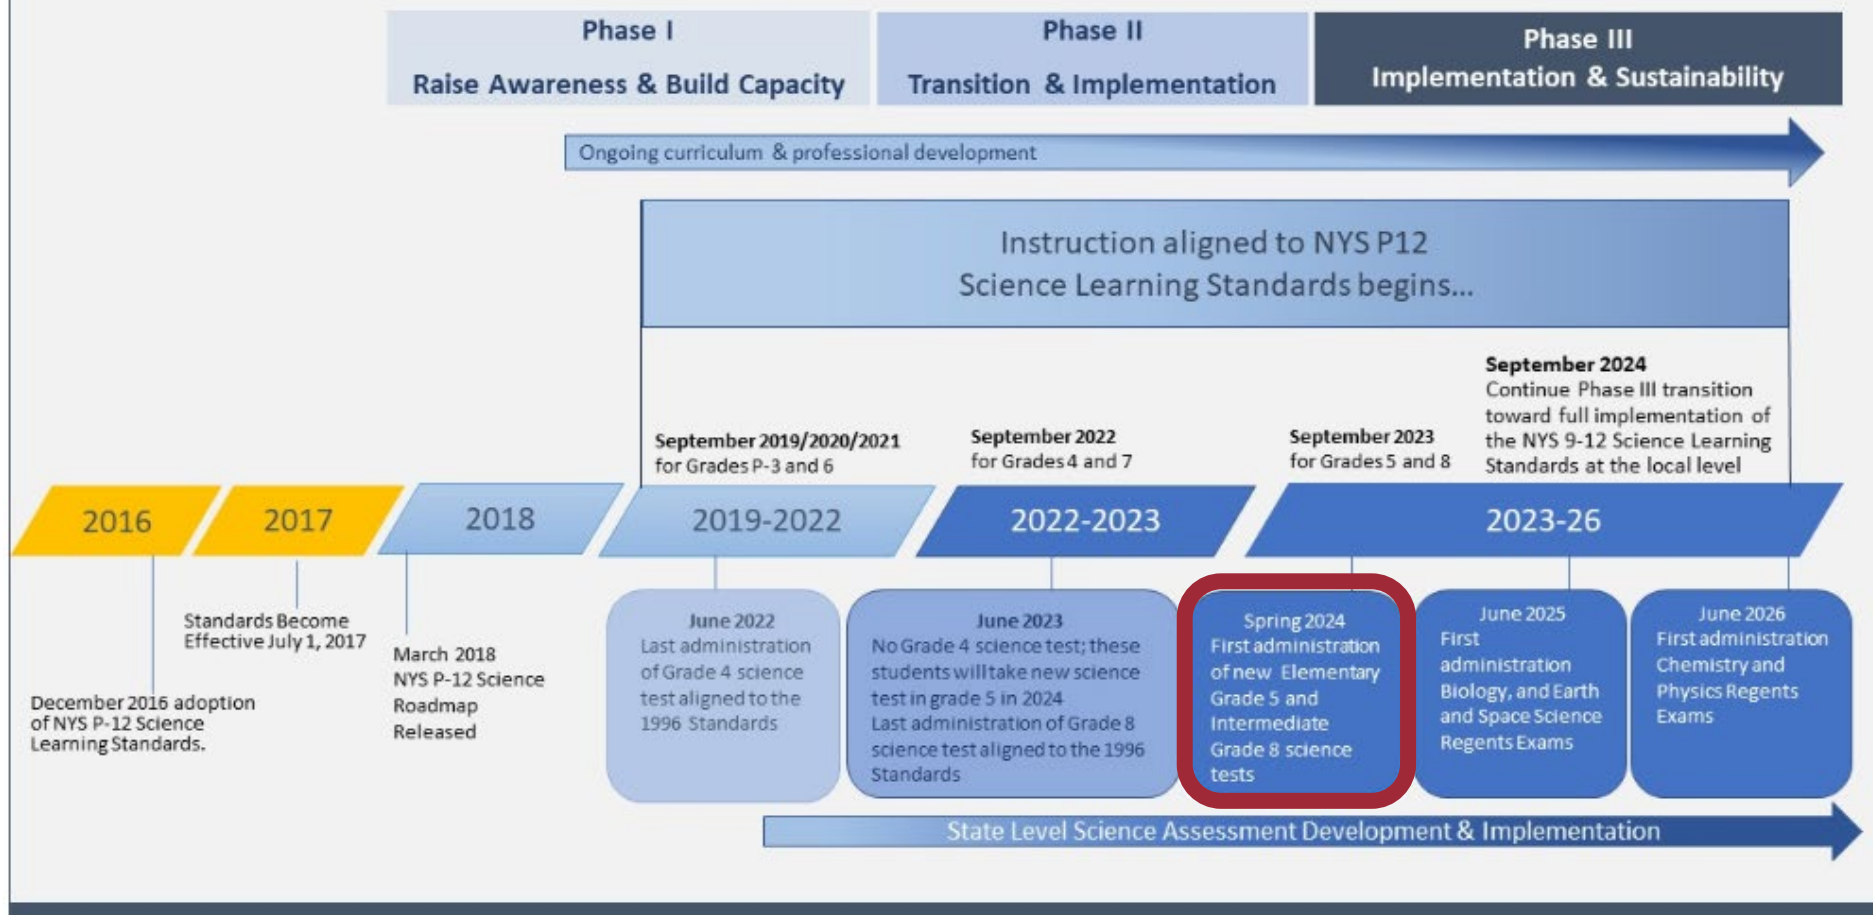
Phase I
Raise Awareness & Build Capacity

Phase II
Transition & Implementation

Phase III
Implementation & Sustainability

Ongoing curriculum & professional development

Instruction aligned to NYS P12 Science Learning Standards begins...

September 2019/2020/2021
for Grades P-3 and 6

September 2022
for Grades 4 and 7

September 2023
for Grades 5 and 8

September 2024
Continue Phase III transition toward full implementation of the NYS 9-12 Science Learning Standards at the local level

2016

2017

2018

2019-2022

2022-2023

2023-26

Standards Become Effective July 1, 2017

December 2016 adoption of NYS P-12 Science Learning Standards.

March 2018
NYS P-12 Science Roadmap Released

June 2022
Last administration of Grade 4 science test aligned to the 1996 Standards

June 2023
No Grade 4 science test; these students will take new science test in grade 5 in 2024
Last administration of Grade 8 science test aligned to the 1996 Standards

Spring 2024
First administration of new Elementary Grade 5 and Intermediate Grade 8 science tests

June 2025
First administration Biology, and Earth and Space Science Regents Exams

June 2026
First administration Chemistry and Physics Regents Exams

State Level Science Assessment Development & Implementation